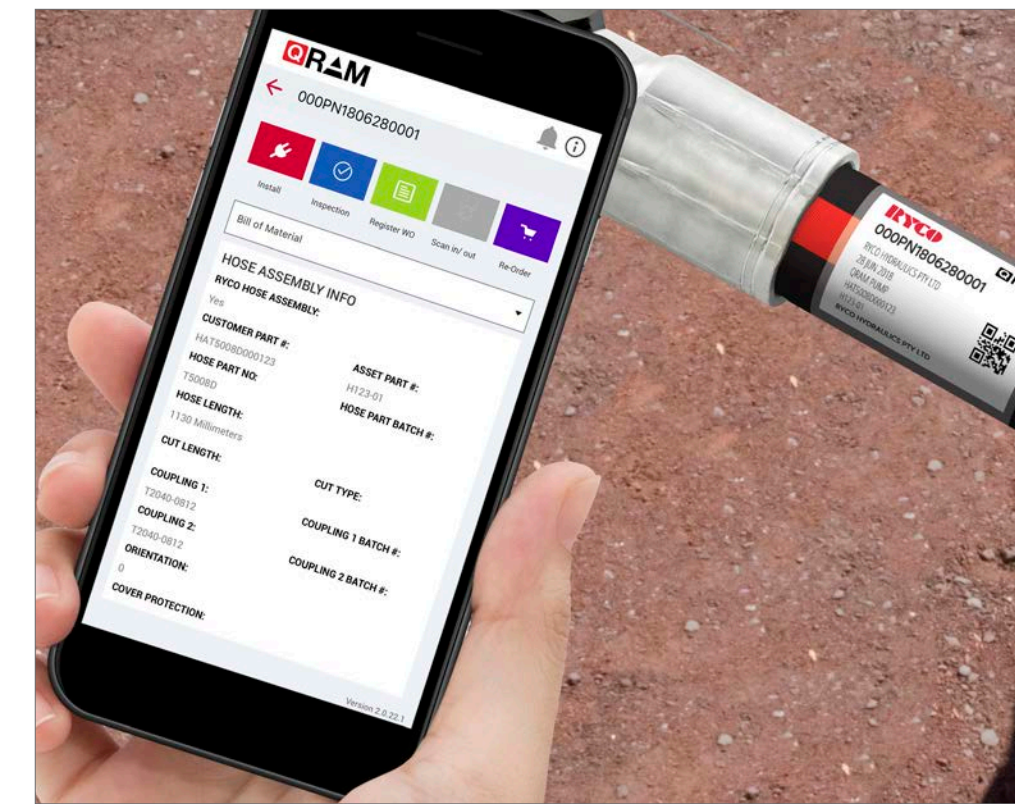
QRAM

000PN1806280001

Install
Inspection
Register WO
Scan in/ out
Re-Order

Bill of Material

HOSE ASSEMBLY INFO
RYCO HOSE ASSEMBLY:
Yes
CUSTOMER PART #:
HAT5008D000123
HOSE PART NO:
T5008D
ASSET PART #:
H123-01
HOSE LENGTH:
1130 Millimeters
HOSE PART BATCH #:
CUT LENGTH:
COUPLING 1:
T2040-0812
CUT TYPE:
COUPLING 2:
T2040-0812
COUPLING 1 BATCH #:
ORIENTATION:
0
COUPLING 2 BATCH #:
COVER PROTECTION:

Version 2.0.22.1

RYCO
000PN1806280001
RYCO HYDRAULICS PTY LTD
28 JUN 2018
QRAM PUMP
HAT5008D000123
H123-01
RYCO HYDRAULICS PTY LTD